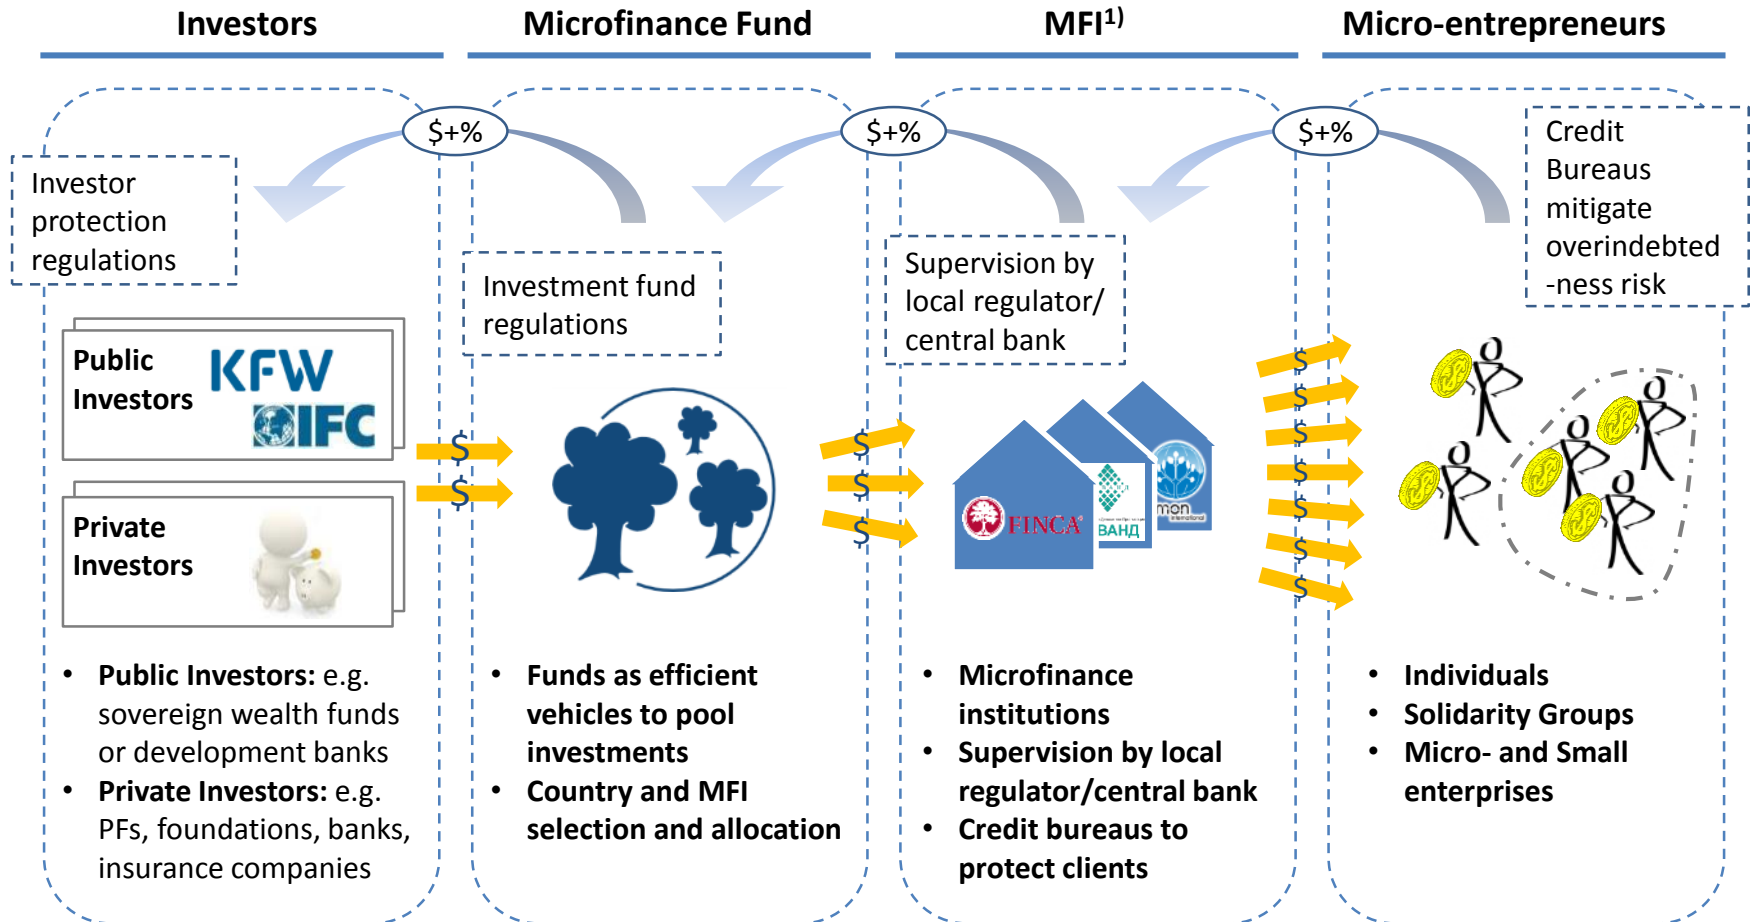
Investors

Microfinance Fund

MFI$^{1)}$

Micro-entrepreneurs

$+%

$+%

$+%

Investor protection regulations

Investment fund regulations

Supervision by local regulator/ central bank

Credit Bureaus mitigate overindebted -ness risk

Public Investors

KFW

IFC

Private Investors

$
$

$
$
$

FINCA

БАНК

mon

$
$
$
$
$
$
$

• **Public Investors:** e.g. sovereign wealth funds or development banks
• **Private Investors:** e.g. PFs, foundations, banks, insurance companies

• **Funds as efficient vehicles to pool investments**
• **Country and MFI selection and allocation**

• **Microfinance institutions**
• **Supervision by local regulator/central bank**
• **Credit bureaus to protect clients**

• **Individuals**
• **Solidarity Groups**
• **Micro- and Small enterprises**